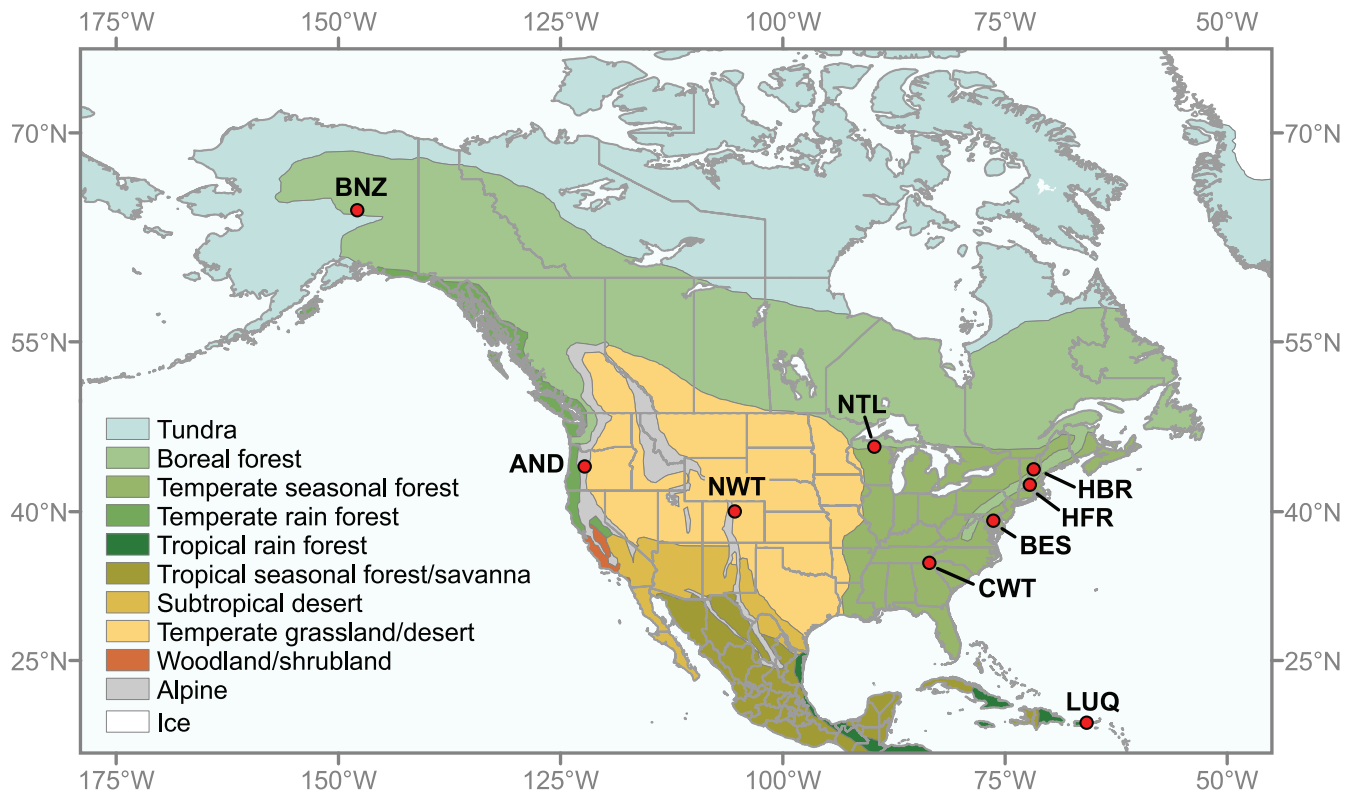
175°W 150°W 125°W 100°W 75°W 50°W

70°N 55°N 40°N 25°N

70°N 55°N 40°N 25°N

BNZ

NTL

AND

NWT

HBR

HFR

BES

CWT

LUQ

Tundra
Boreal forest
Temperate seasonal forest
Temperate rain forest
Tropical rain forest
Tropical seasonal forest/savanna
Subtropical desert
Temperate grassland/desert
Woodland/shrubland
Alpine
Ice

175°W 150°W 125°W 100°W 75°W 50°W